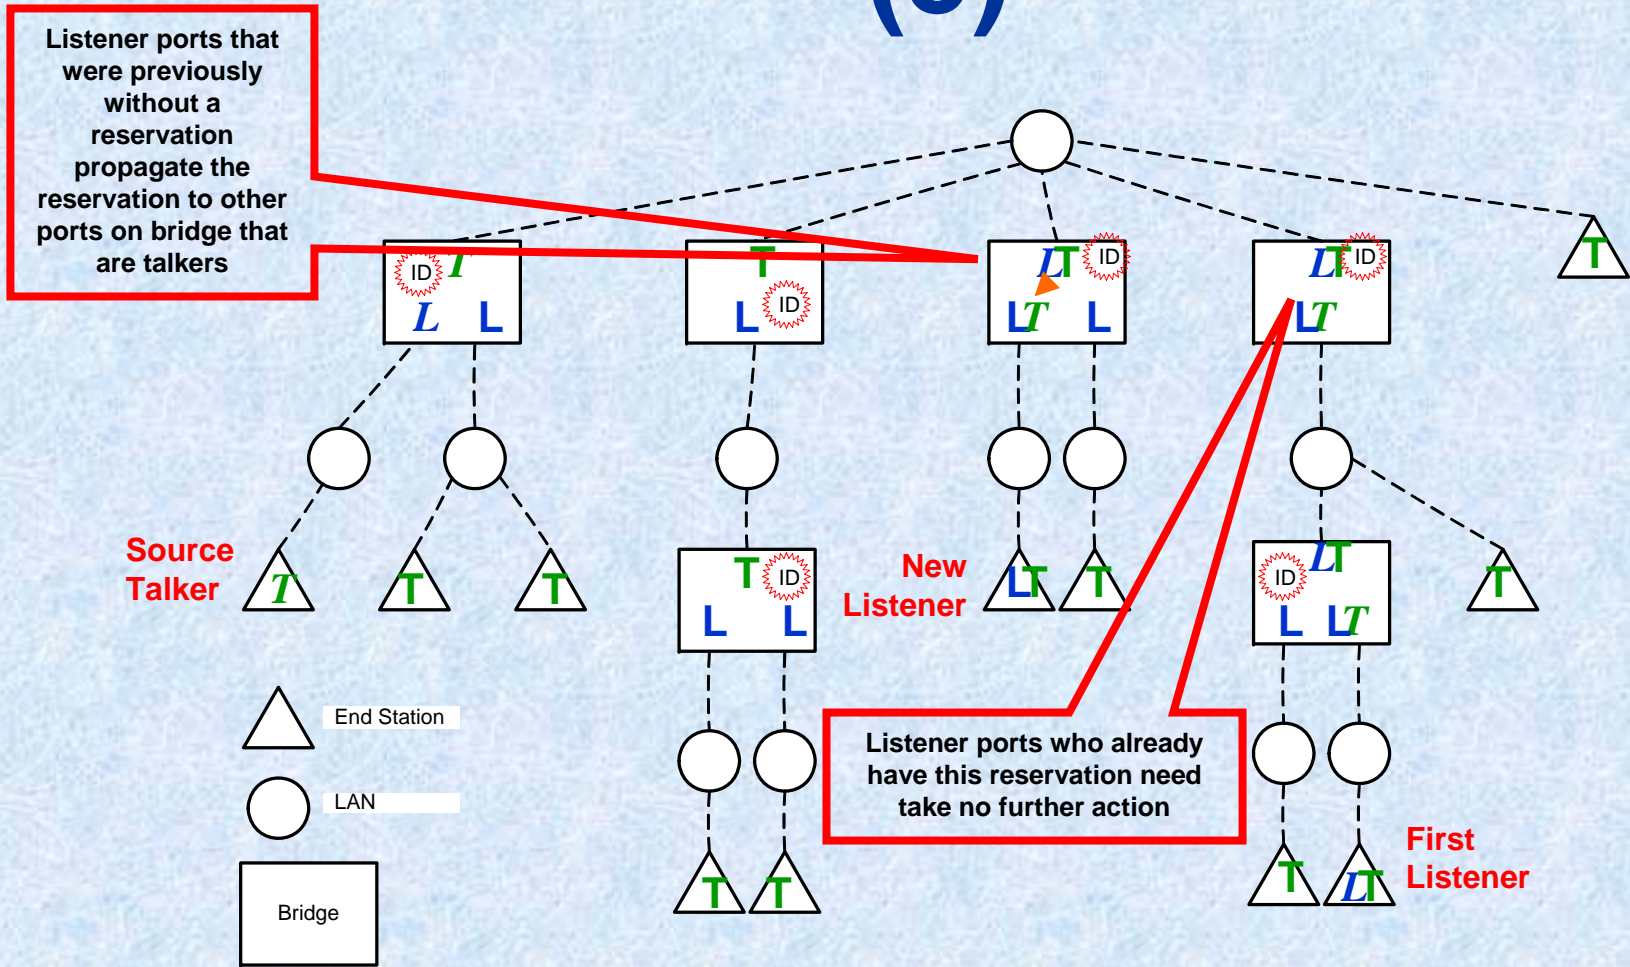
Listener ports that were previously without a reservation propagate the reservation to other ports on bridge that are talkers

ID T
L L

T
L ID

LT ID
LT L

LT ID
LT

T

Source Talker
T T T

T ID
L L

New Listener
LT T

ID LT
L LT

T

End Station
LAN
Bridge

T T

Listener ports who already have this reservation need take no further action

T LT
First Listener